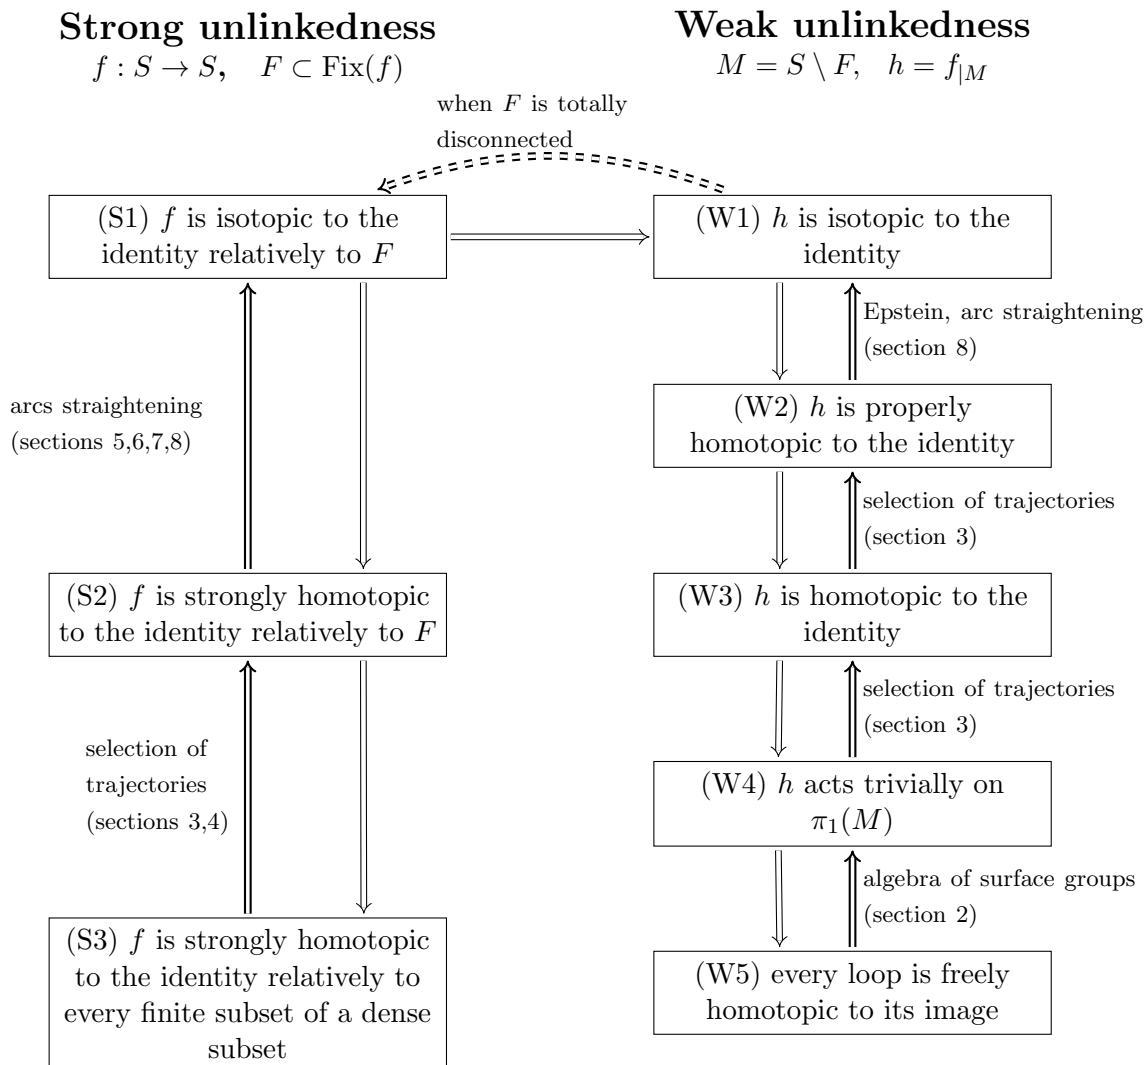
**Strong unlinkedness**
$f : S \to S, \quad F \subset \text{Fix}(f)$

**Weak unlinkedness**
$M = S \setminus F, \quad h = f_{|M}$

when $F$ is totally disconnected

(S1) $f$ is isotopic to the identity relatively to $F$

(W1) $h$ is isotopic to the identity

Epstein, arc straightening (section 8)

arcs straightening (sections 5,6,7,8)

(W2) $h$ is properly homotopic to the identity

selection of trajectories (section 3)

(S2) $f$ is strongly homotopic to the identity relatively to $F$

(W3) $h$ is homotopic to the identity

selection of trajectories (section 3)

selection of trajectories (sections 3,4)

(W4) $h$ acts trivially on $\pi_1(M)$

algebra of surface groups (section 2)

(S3) $f$ is strongly homotopic to the identity relatively to every finite subset of a dense subset

(W5) every loop is freely homotopic to its image